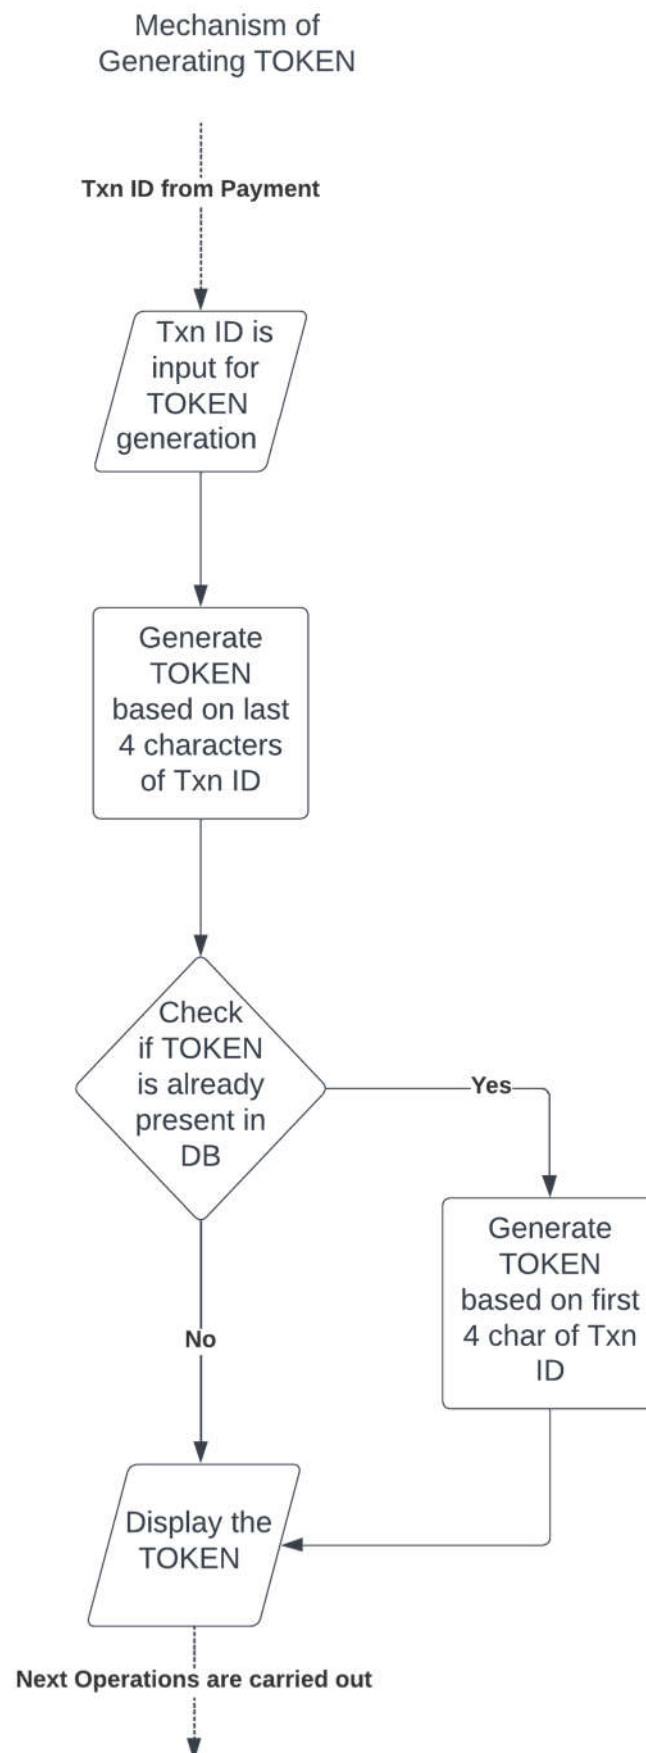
Mechanism of Generating TOKEN

Txn ID from Payment

Txn ID is input for TOKEN generation

Generate TOKEN based on last 4 characters of Txn ID

Check if TOKEN is already present in DB

Yes

Generate TOKEN based on first 4 char of Txn ID

No

Display the TOKEN

Next Operations are carried out